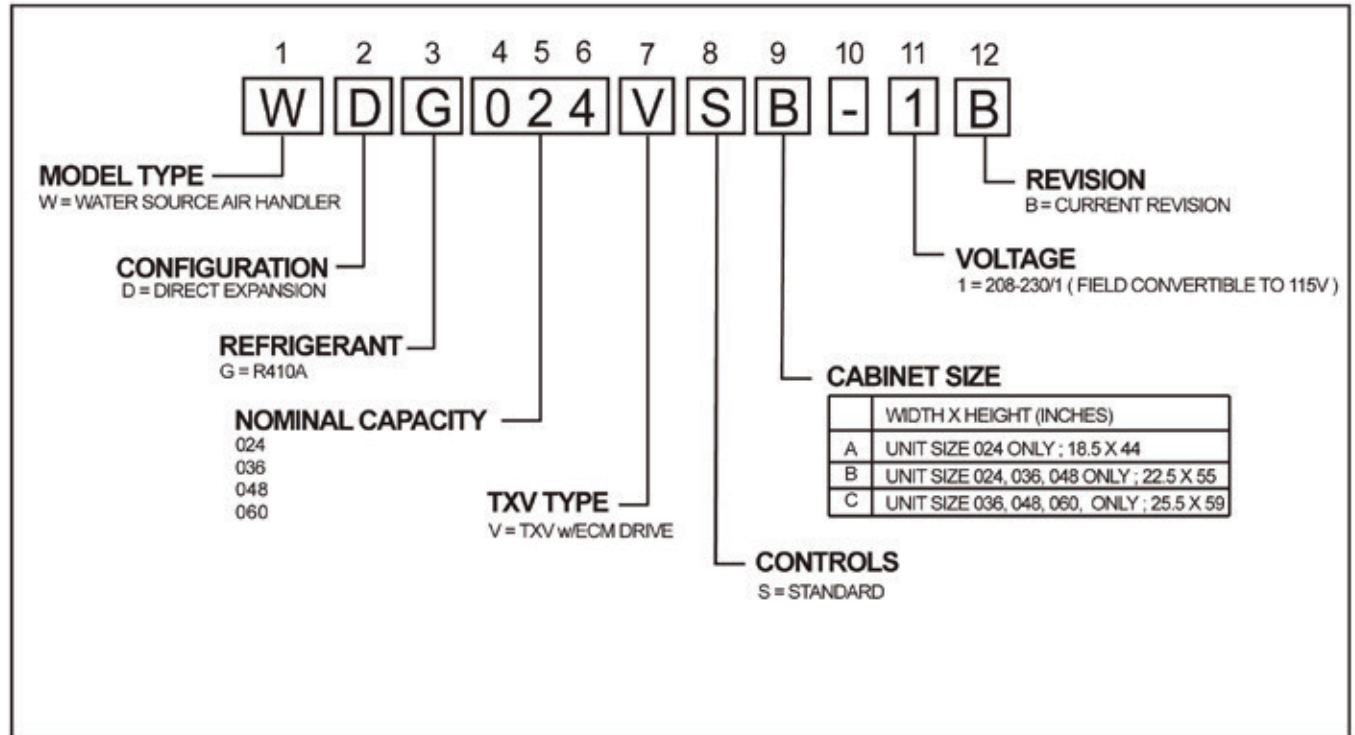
1 2 3 4 5 6 7 8 9 10 11 12

W D G 0 2 4 V S B - 1 B

MODEL TYPE
W = WATER SOURCE AIR HANDLER

CONFIGURATION
D = DIRECT EXPANSION

REFRIGERANT
G = R410A

NOMINAL CAPACITY
024
036
048
060

TXV TYPE
V = TXV w/ECM DRIVE

CONTROLS
S = STANDARD

CABINET SIZE

| | WIDTH X HEIGHT (INCHES) |
|---|---|
| A | UNIT SIZE 024 ONLY ; 18.5 X 44 |
| B | UNIT SIZE 024, 036, 048 ONLY ; 22.5 X 55 |
| C | UNIT SIZE 036, 048, 060, ONLY ; 25.5 X 59 |

VOLTAGE
1 = 208-230/1 ( FIELD CONVERTIBLE TO 115V )

REVISION
B = CURRENT REVISION